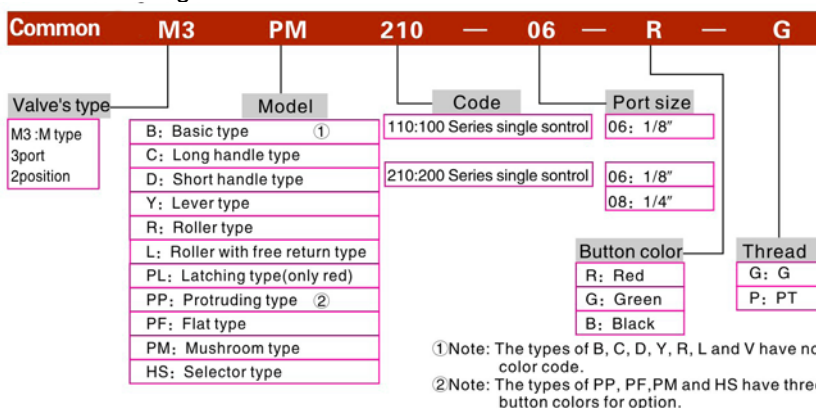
Common M3 PM 210 — 06 — R — G

Valve's type
M3 :M type
3port
2position

Model
B: Basic type ①
C: Long handle type
D: Short handle type
Y: Lever type
R: Roller type
L: Roller with free return type
PL: Latching type(only red)
PP: Protruding type ②
PF: Flat type
PM: Mushroom type
HS: Selector type

Code
110:100 Series single sontrol
210:200 Series single sontrol

Port size
06: 1/8"
06: 1/8"
08: 1/4"

Button color
R: Red
G: Green
B: Black

Thread
G: G
P: PT

①Note: The types of B, C, D, Y, R, L and V have no color code.
②Note: The types of PP, PF,PM and HS have three button colors for option.